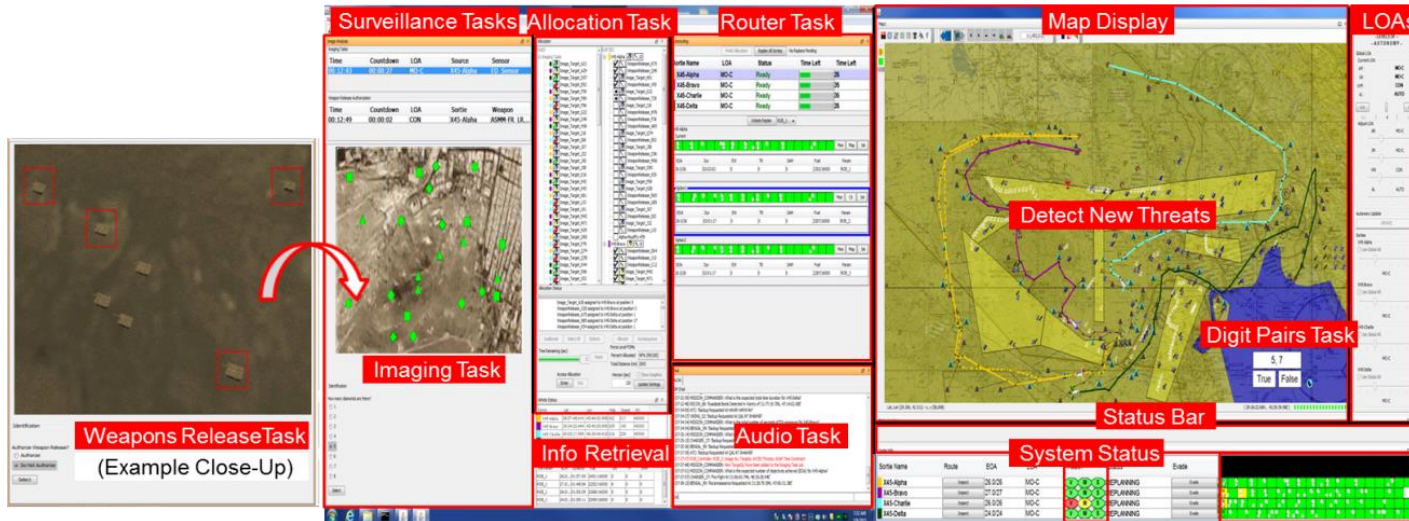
Surveillance Tasks

Allocation Task

Router Task

Map Display

LOAs

Time | Countdown | LOA | Source | Sensor
00:12:43 | 00:00:27 | MO-C | X45-Alpha | EO_Sensor

Time | Countdown | LOA | Sortie | Weapon
00:12:49 | 00:00:02 | CON | X45-Alpha | ASMM-FR_LR...

Sortie Name | LOA | Status | Time Left | Time Left
X45-Alpha | MO-C | Ready | | 26
X45-Bravo | MO-C | Ready | | 26
X45-Charlie | MO-C | Ready | | 26
X45-Delta | MO-C | Ready | | 26

Detect New Threats

Digit Pairs Task

5, 7

True

False

Imaging Task

Weapons ReleaseTask

(Example Close-Up)

Info Retrieval

Audio Task

Status Bar

System Status

Sortie Name | Route | EOA | | | Evade
X45-Alpha | | 26.0/26 | MO-C | EPLANNING | Evade
X45-Bravo | | 27.0/27 | MO-C | EPLANNING | Evade
X45-Charlie | | 26.0/26 | MO-C | EPLANNING | Evade
X45-Delta | | 24.0/24 | MO-C | EPLANNING | Evade